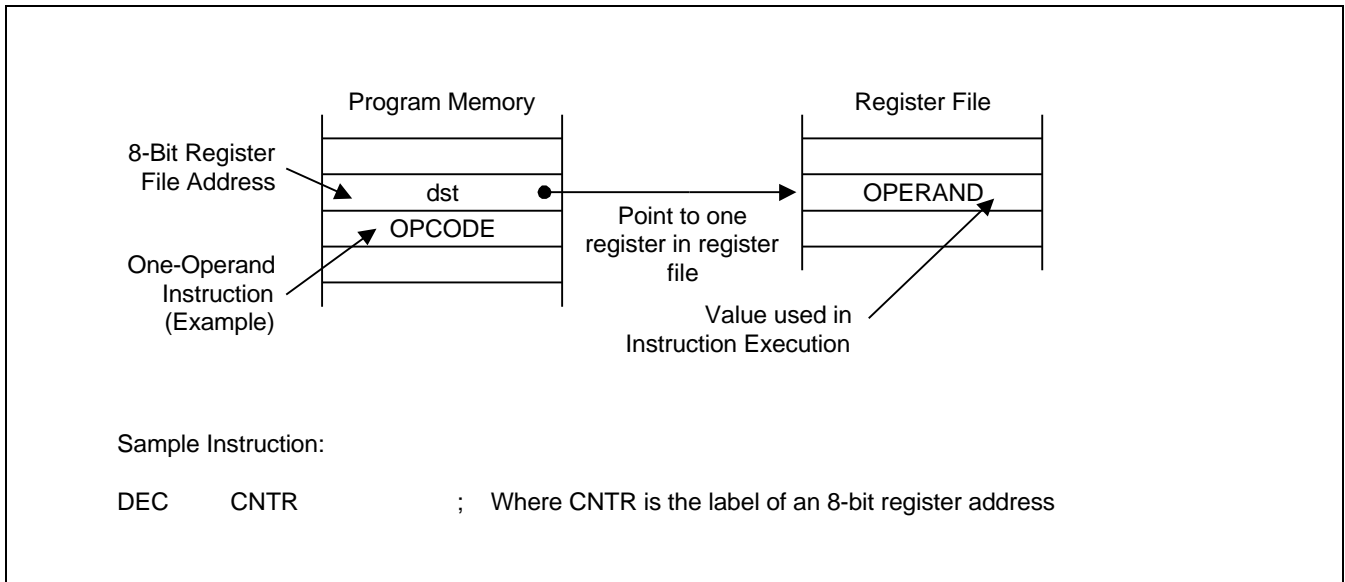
Program Memory

8-Bit Register File Address

dst

OPCODE

One-Operand Instruction (Example)

Point to one register in register file

Register File

OPERAND

Value used in Instruction Execution

Sample Instruction:

DEC CNTR ; Where CNTR is the label of an 8-bit register address